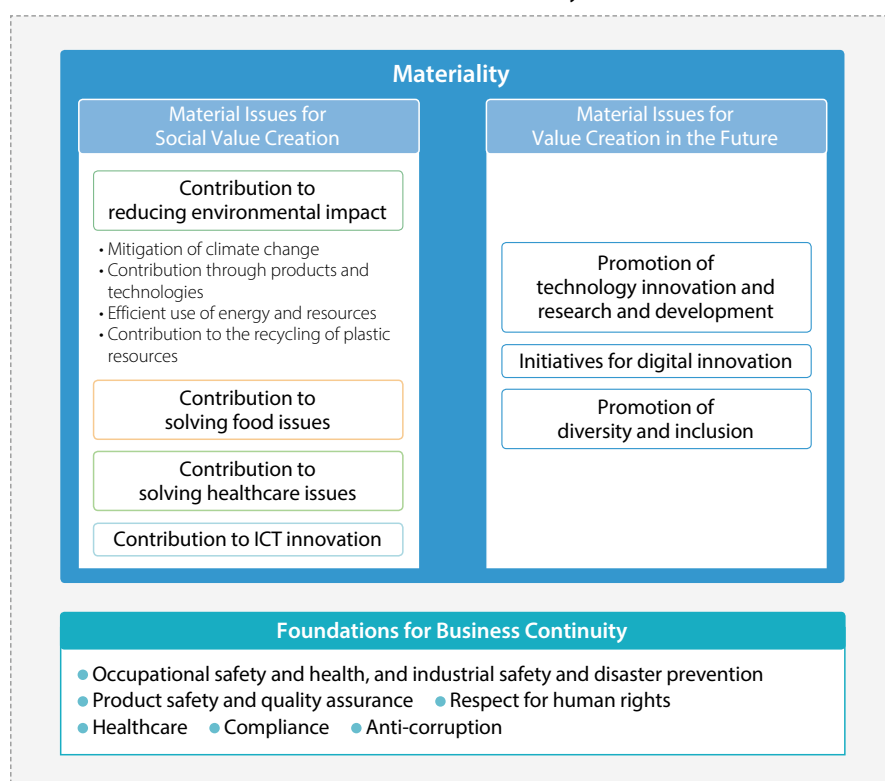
Materiality

Material Issues for Social Value Creation

Contribution to reducing environmental impact

• Mitigation of climate change
• Contribution through products and technologies
• Efficient use of energy and resources
• Contribution to the recycling of plastic resources

Contribution to solving food issues

Contribution to solving healthcare issues

Contribution to ICT innovation

Material Issues for Value Creation in the Future

Promotion of technology innovation and research and development

Initiatives for digital innovation

Promotion of diversity and inclusion

Foundations for Business Continuity

• Occupational safety and health, and industrial safety and disaster prevention
• Product safety and quality assurance • Respect for human rights
• Healthcare • Compliance • Anti-corruption